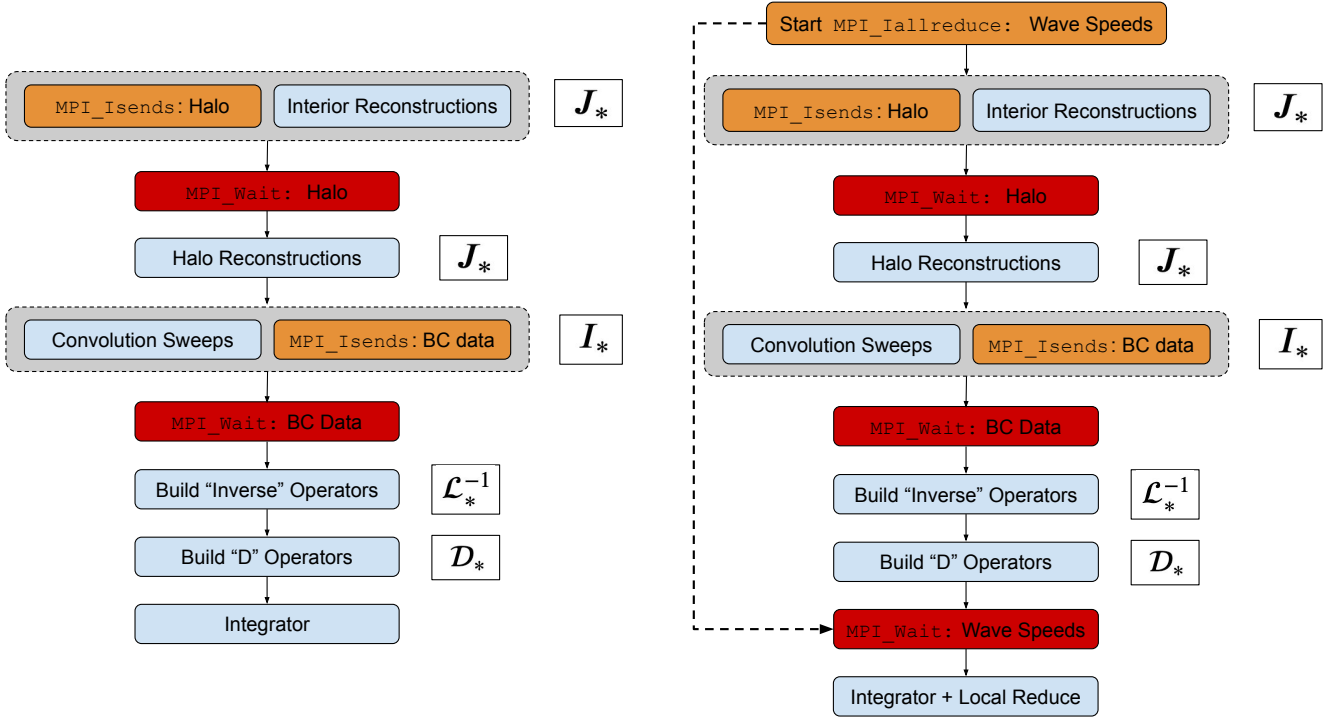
MPI_Isends: Halo

Interior Reconstructions

$J_*$

MPI_Wait: Halo

Halo Reconstructions

$J_*$

Convolution Sweeps

MPI_Isends: BC data

$I_*$

MPI_Wait: BC Data

Build “Inverse” Operators

$\mathcal{L}_*^{-1}$

Build “D” Operators

$\mathcal{D}_*$

Integrator

Start MPI_Iallreduce: Wave Speeds

MPI_Isends: Halo

Interior Reconstructions

$J_*$

MPI_Wait: Halo

Halo Reconstructions

$J_*$

Convolution Sweeps

MPI_Isends: BC data

$I_*$

MPI_Wait: BC Data

Build “Inverse” Operators

$\mathcal{L}_*^{-1}$

Build “D” Operators

$\mathcal{D}_*$

MPI_Wait: Wave Speeds

Integrator + Local Reduce